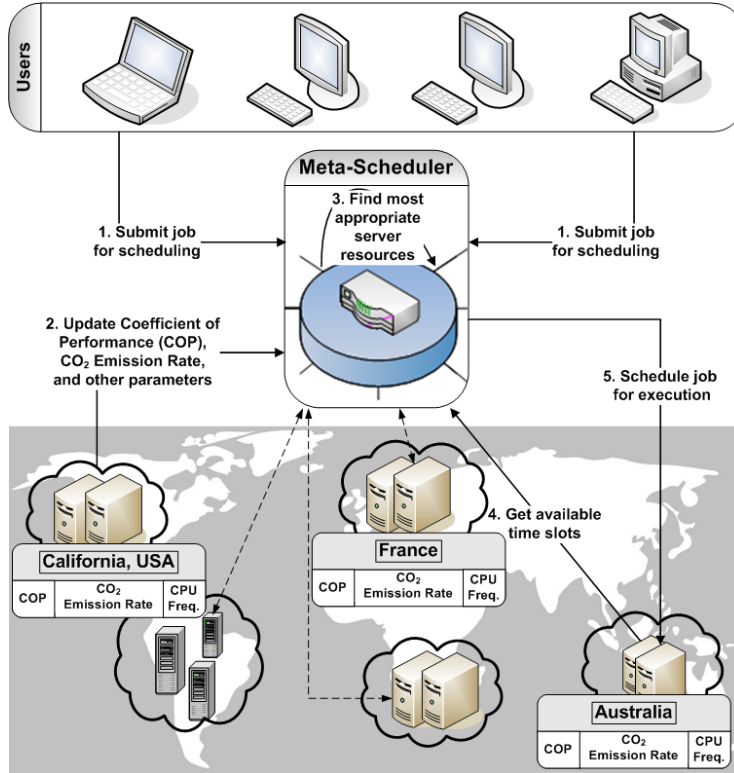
Users

Meta-Scheduler

1. Submit job for scheduling

3. Find most appropriate server resources

1. Submit job for scheduling

2. Update Coefficient of Performance (COP), $CO_2$ Emission Rate, and other parameters

5. Schedule job for execution

4. Get available time slots

California, USA

| COP | $CO_2$ Emission Rate | CPU Freq. |
|---|---|---|

France

| COP | $CO_2$ Emission Rate | CPU Freq. |
|---|---|---|

Australia

| COP | $CO_2$ Emission Rate | CPU Freq. |
|---|---|---|